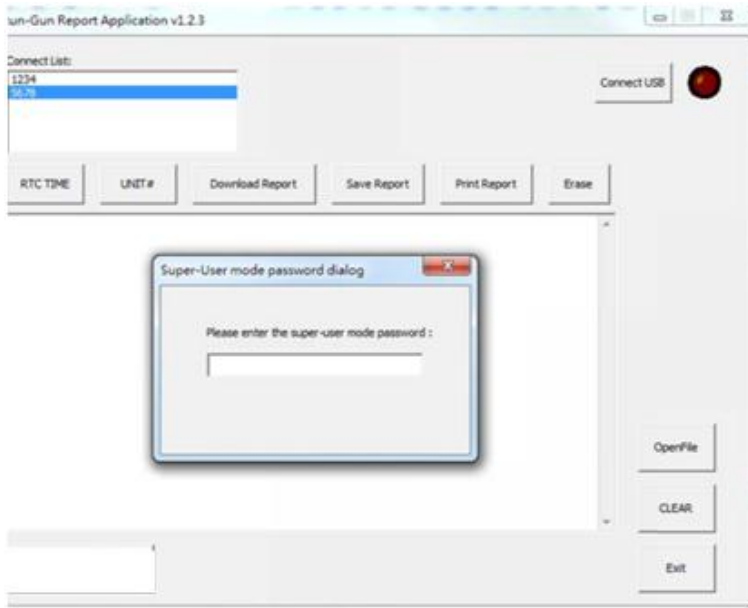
un-Gun Report Application v1.2.3

Connect List:
1234
5678

Connect USB

RTC TIME
UNIT#
Download Report
Save Report
Print Report
Erase

Super-User mode password dialog

Please enter the super-user mode password :

OpenFile
CLEAR
Exit